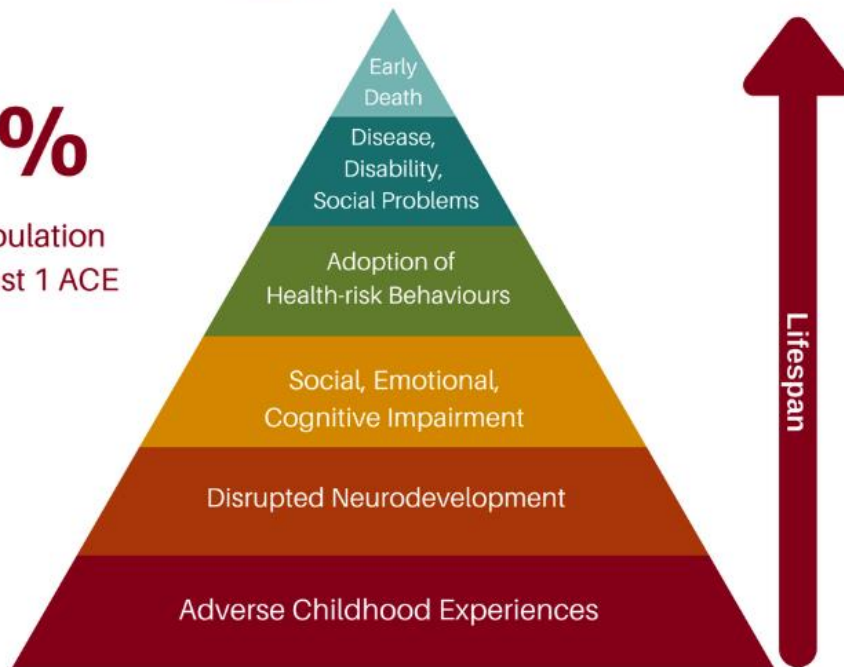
%

pulation
st 1 ACE

Early Death

Disease, Disability, Social Problems

Adoption of Health-risk Behaviours

Social, Emotional, Cognitive Impairment

Disrupted Neurodevelopment

Adverse Childhood Experiences

Lifespan